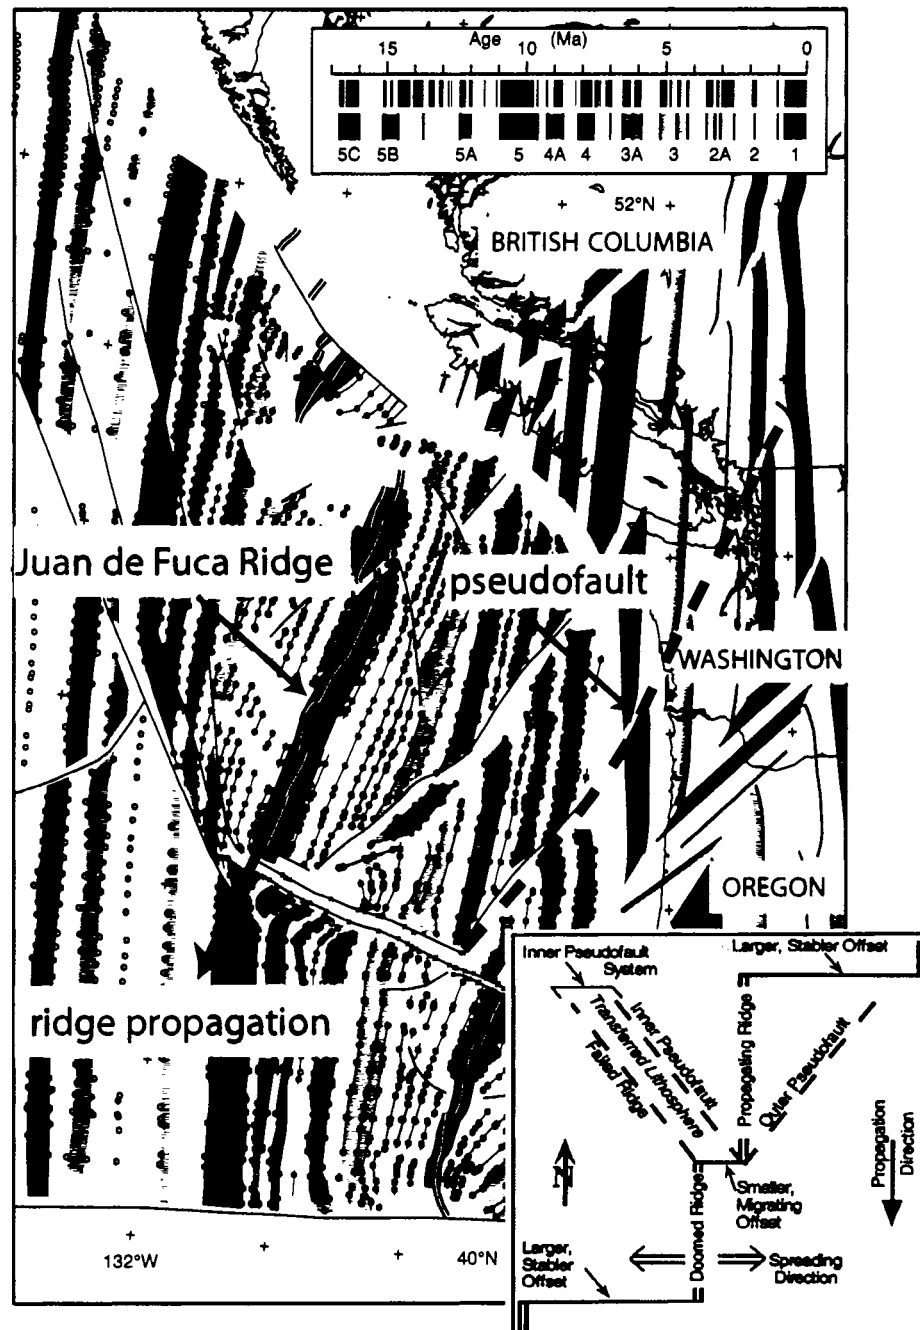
Age (Ma)
15 10 5 0
5C 5B 5A 5 4A 4 3A 3 2A 2 1

52°N

BRITISH COLUMBIA

Juan de Fuca Ridge

pseudofault

WASHINGTON

OREGON

ridge propagation

132°W

40°N

Inner Pseudofault System

Larger, Stabler Offset

Inner Pseudofault

Transferred Lithosphere

Failed Ridge

Propagating Ridge

Outer Pseudofault

Propagation Direction

N

Smaller, Migrating Offset

Doomed Ridge

Larger, Stabler Offset

Spreading Direction